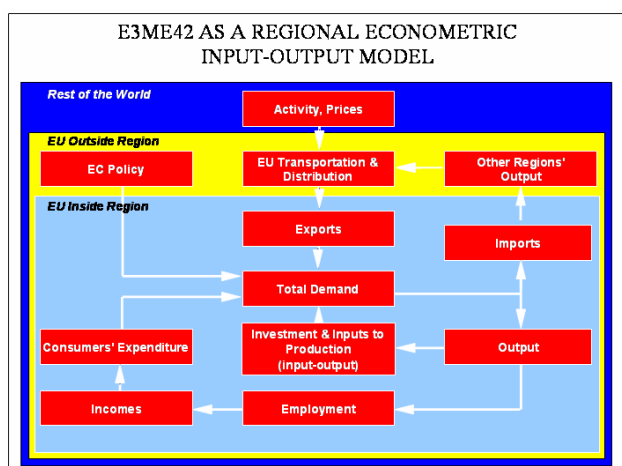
E3ME42 AS A REGIONAL ECONOMETRIC INPUT-OUTPUT MODEL

Rest of the World

Activity, Prices

EU Outside Region

EC Policy

EU Transportation & Distribution

Other Regions' Output

EU Inside Region

Exports

Imports

Total Demand

Consumers' Expenditure

Investment & Inputs to Production (input-output)

Output

Incomes

Employment